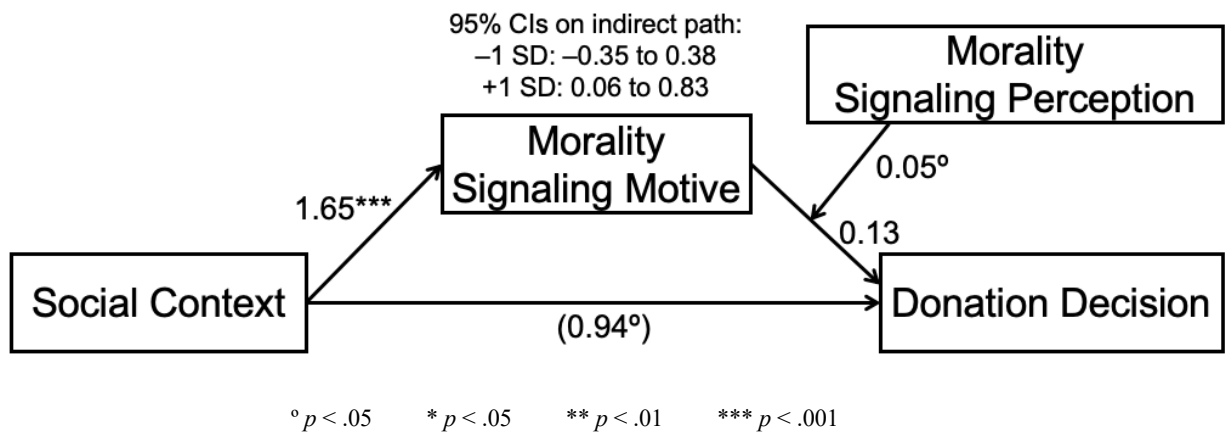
95% CIs on indirect path:
–1 SD: –0.35 to 0.38
+1 SD: 0.06 to 0.83

Morality Signaling Perception

Morality Signaling Motive

0.05º

1.65***

0.13

Social Context

Donation Decision

(0.94º)

º $p$ < .05 * $p$ < .05 ** $p$ < .01 *** $p$ < .001